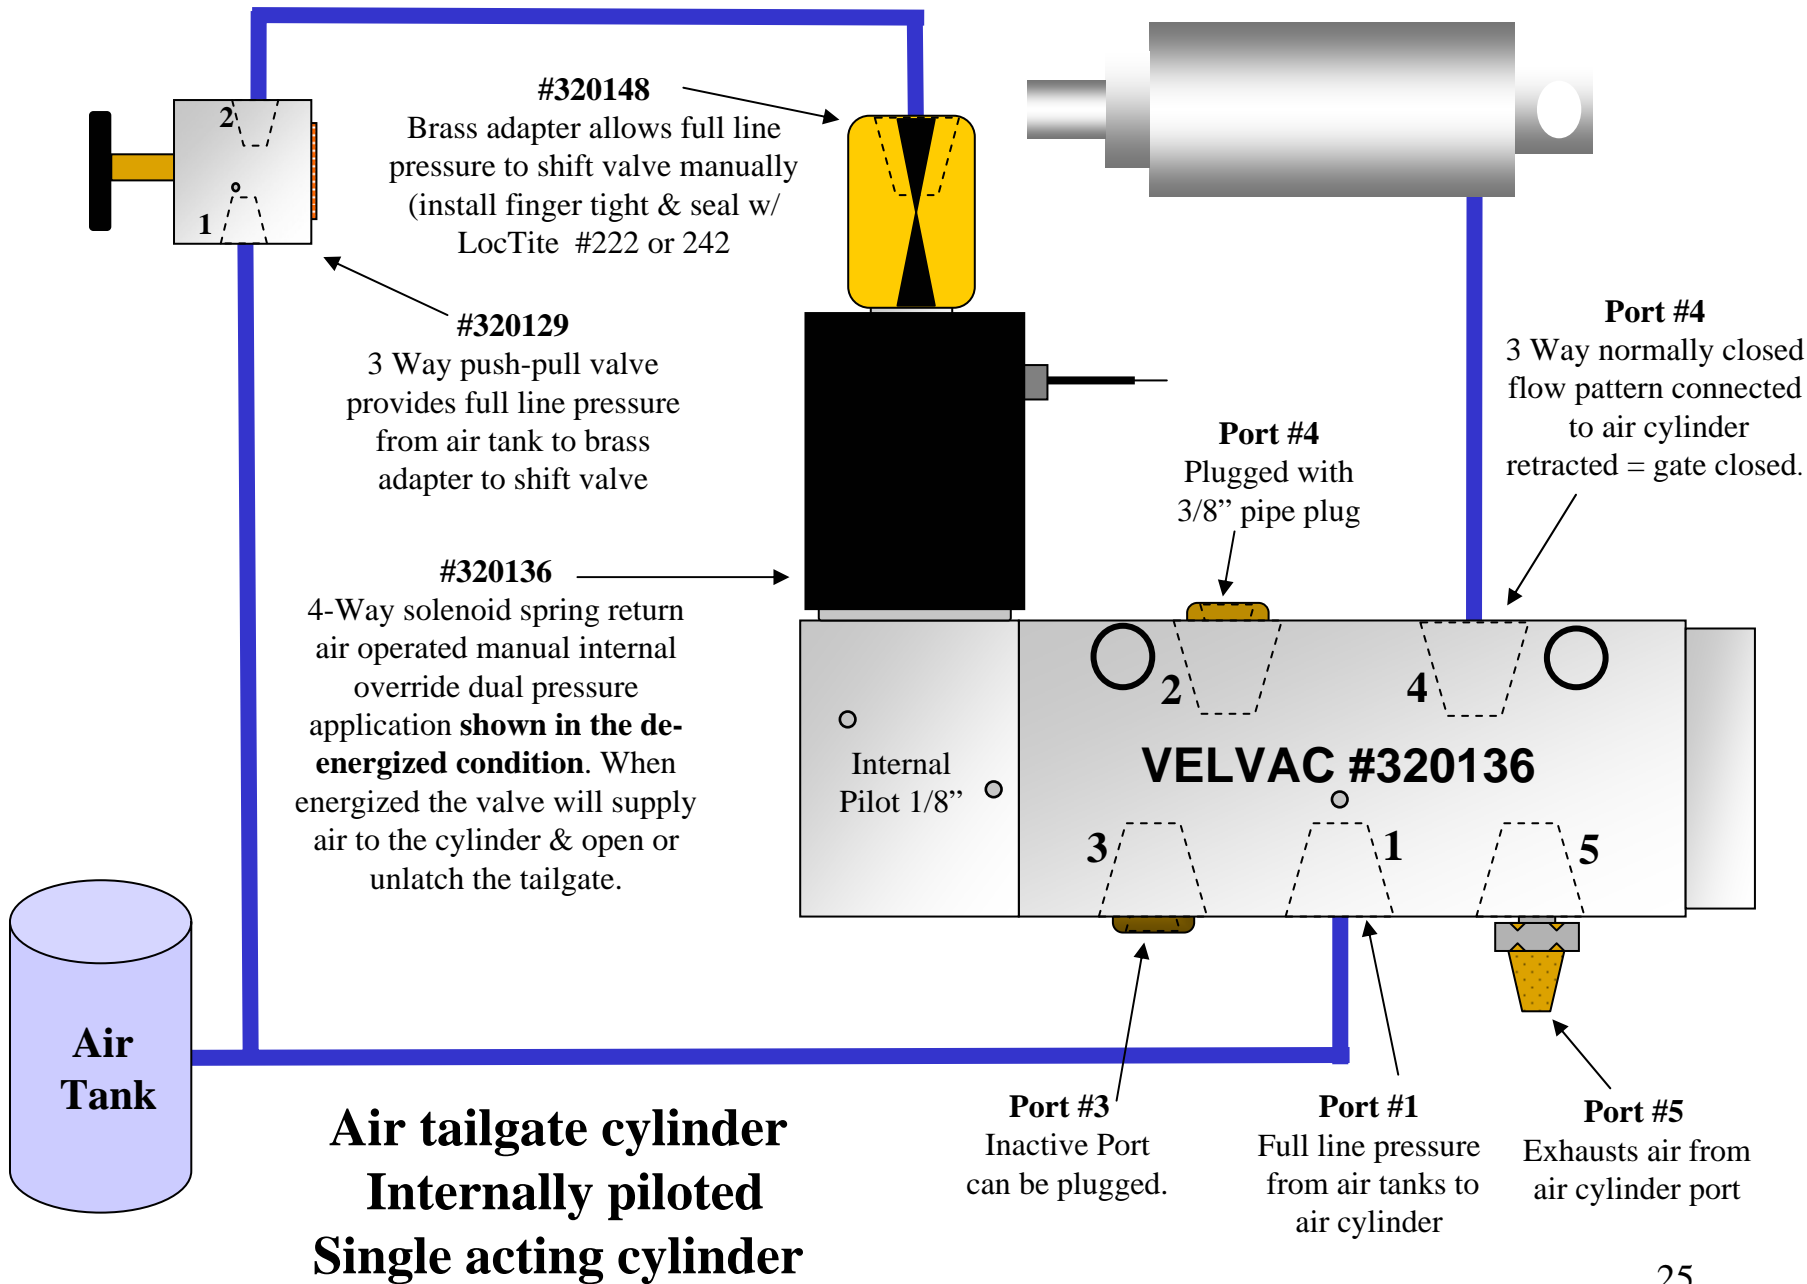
2

1

#320148
Brass adapter allows full line pressure to shift valve manually (install finger tight & seal w/ LocTite #222 or 242

#320129
3 Way push-pull valve provides full line pressure from air tank to brass adapter to shift valve

#320136
4-Way solenoid spring return air operated manual internal override dual pressure application **shown in the de-energized condition**. When energized the valve will supply air to the cylinder & open or unlatch the tailgate.

Port #4
Plugged with 3/8” pipe plug

Port #4
3 Way normally closed flow pattern connected to air cylinder retracted = gate closed.

2

4

VELVAC #320136

Internal Pilot 1/8”

3

1

5

Air Tank

Air tailgate cylinder
Internally piloted
Single acting cylinder

Port #3
Inactive Port can be plugged.

Port #1
Full line pressure from air tanks to air cylinder

Port #5
Exhausts air from air cylinder port

25